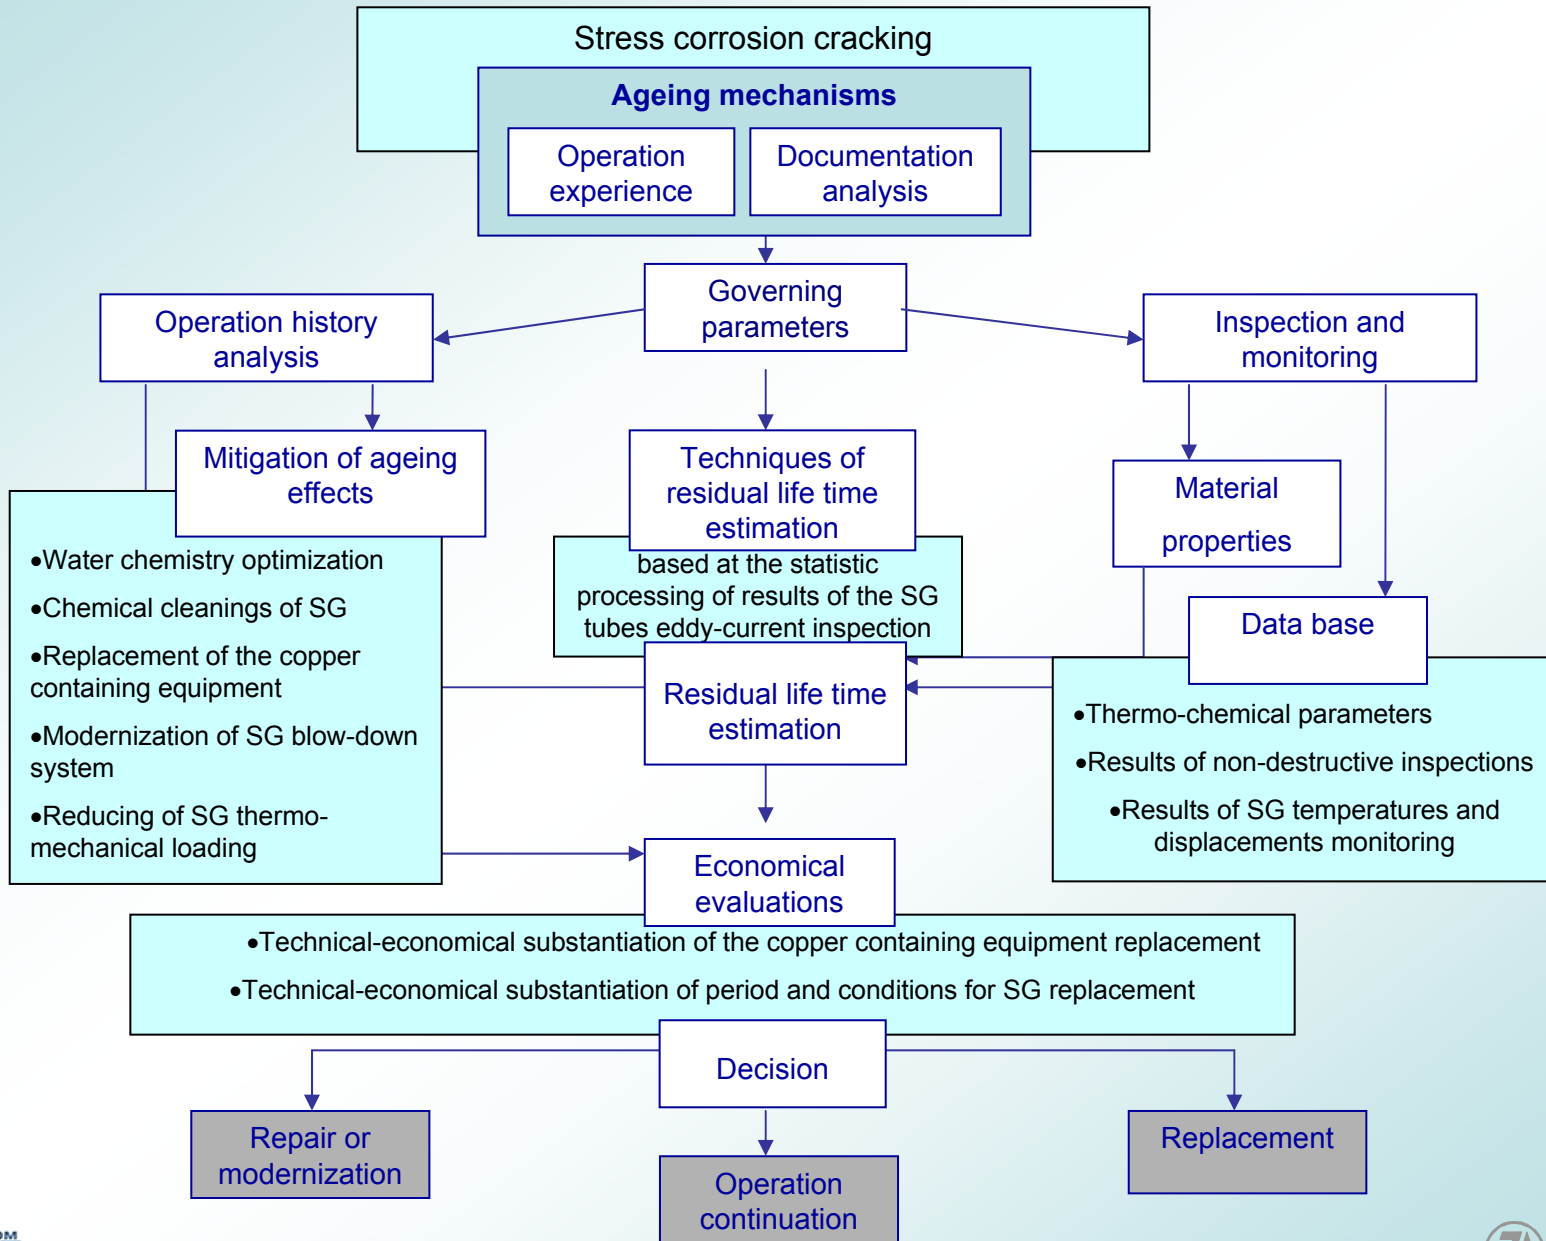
Stress corrosion cracking

Ageing mechanisms

Operation experience

Documentation analysis

Governing parameters

Operation history analysis

Inspection and monitoring

Mitigation of ageing effects

Techniques of residual life time estimation

Material properties

•Water chemistry optimization

•Chemical cleanings of SG

•Replacement of the copper containing equipment

•Modernization of SG blow-down system

•Reducing of SG thermo-mechanical loading

based at the statistic processing of results of the SG tubes eddy-current inspection

Data base

Residual life time estimation

•Thermo-chemical parameters

•Results of non-destructive inspections

•Results of SG temperatures and displacements monitoring

Economical evaluations

•Technical-economical substantiation of the copper containing equipment replacement

•Technical-economical substantiation of period and conditions for SG replacement

Decision

Repair or modernization

Replacement

Operation continuation